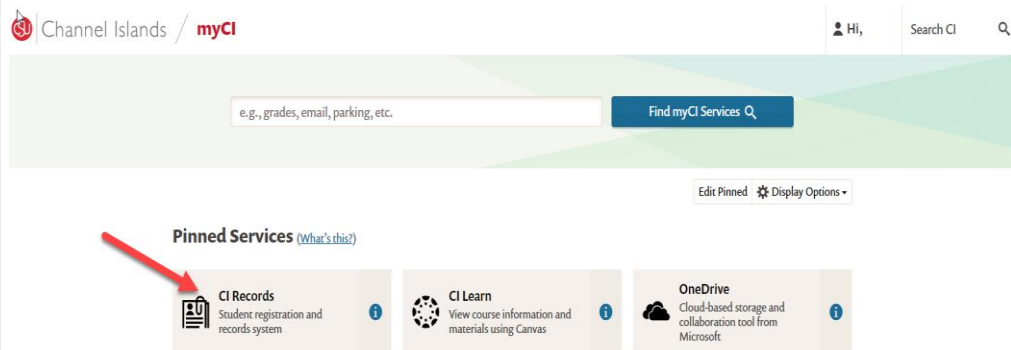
CSU Channel Islands / myCI

Hi,

Search CI

e.g., grades, email, parking, etc.

Find myCI Services

Edit Pinned

Display Options

Pinned Services (What's this?)

CI Records
Student registration and records system

CI Learn
View course information and materials using Canvas

OneDrive
Cloud-based storage and collaboration tool from Microsoft